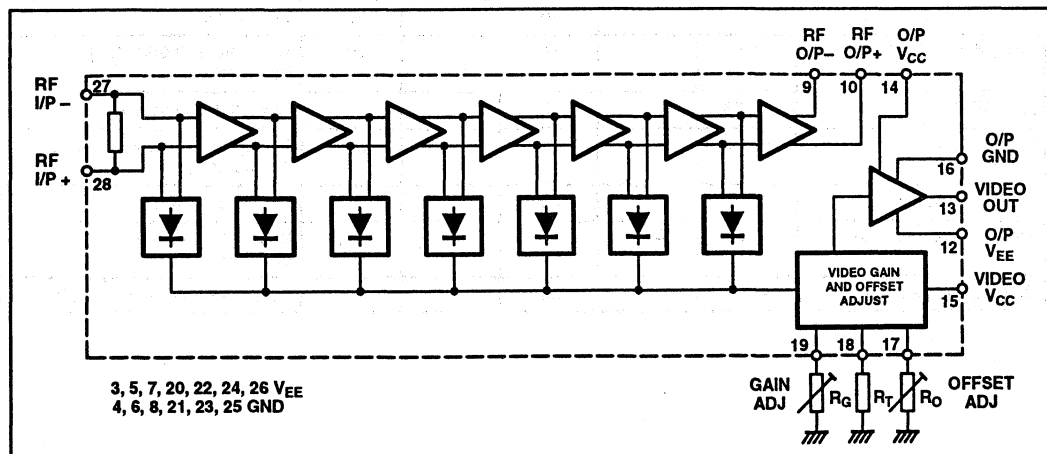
RF O/P−

RF O/P+

O/P $V_{CC}$

RF I/P −

27

RF I/P +

28

9

10

14

O/P GND

16

VIDEO OUT

13

O/P $V_{EE}$

12

VIDEO GAIN AND OFFSET ADJUST

VIDEO $V_{CC}$

15

19

18

17

3, 5, 7, 20, 22, 24, 26 $V_{EE}$
4, 6, 8, 21, 23, 25 GND

GAIN ADJ

$R_G$

$R_T$

$R_O$

OFFSET ADJ